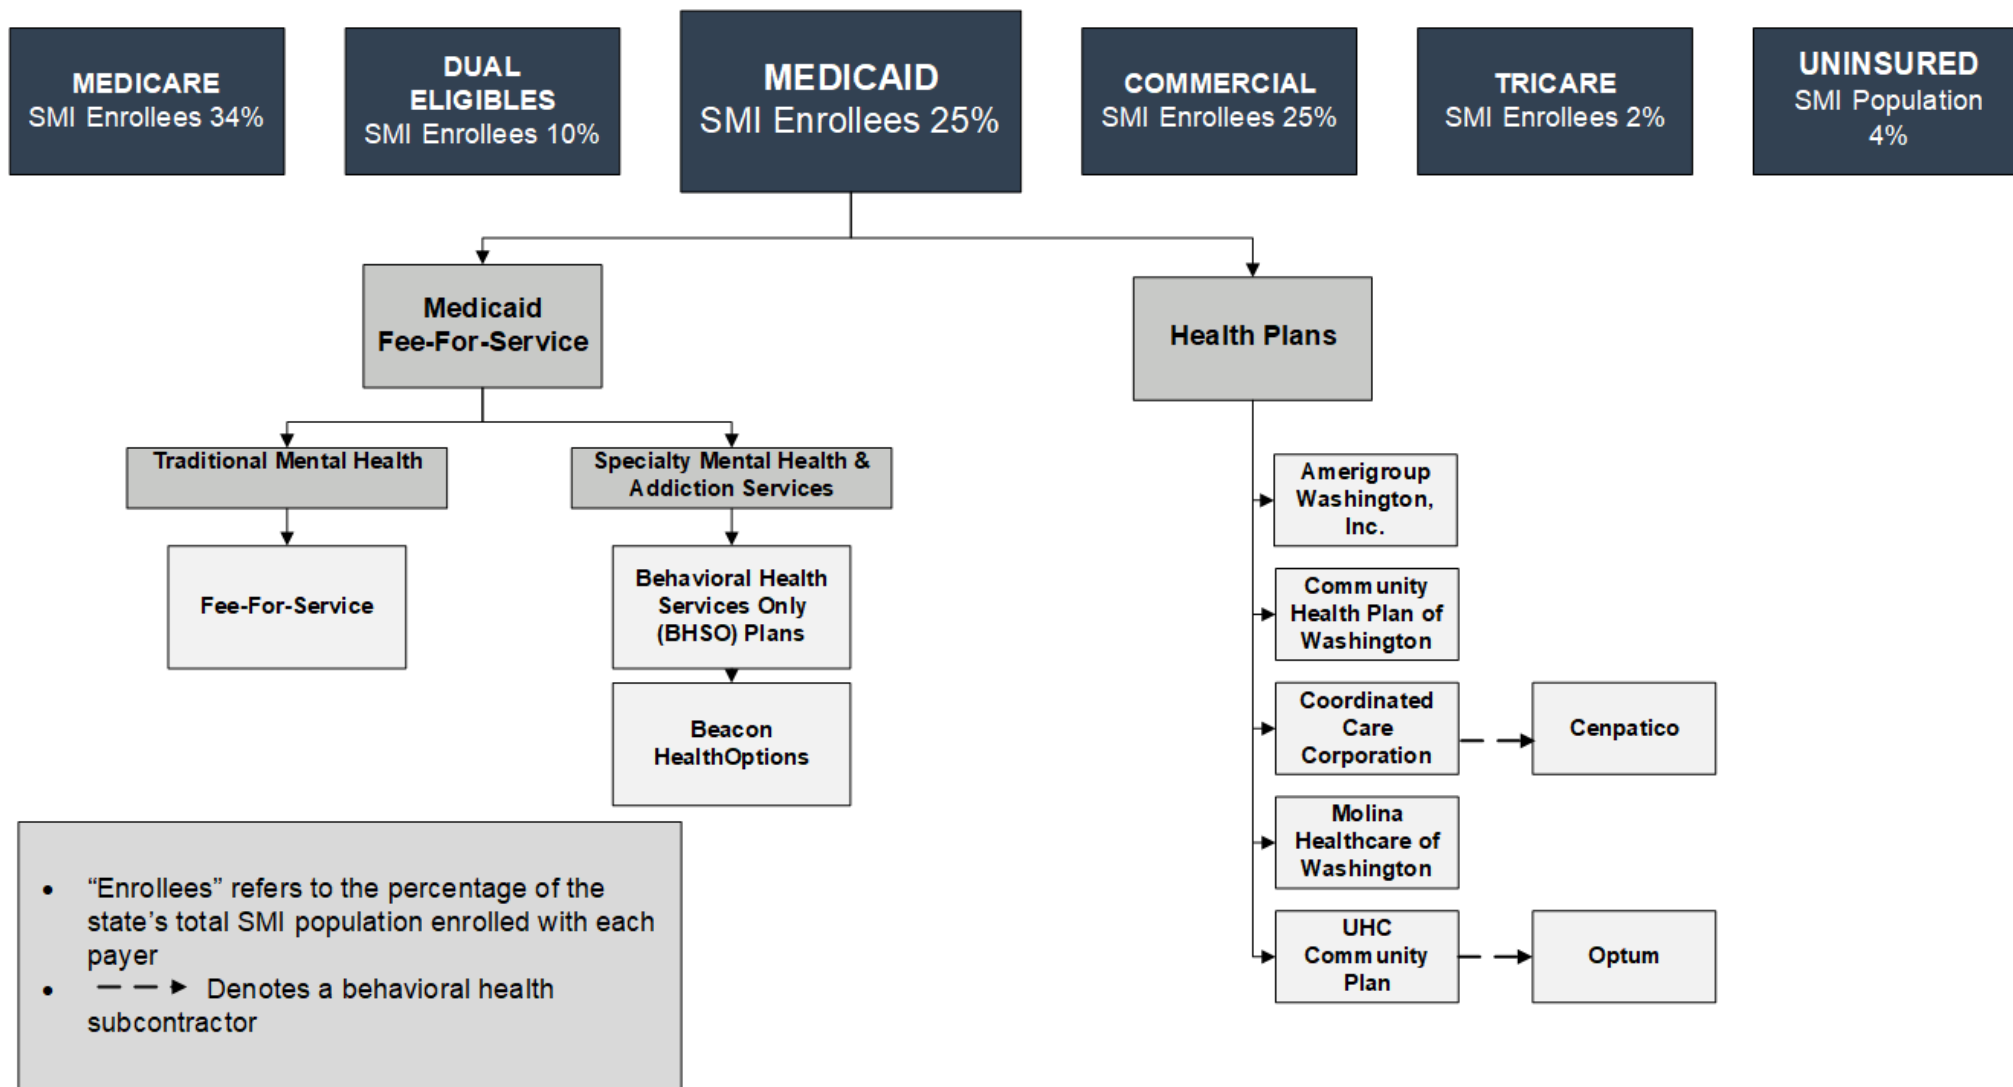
MEDICARE
SMI Enrollees 34%

DUAL ELIGIBLES
SMI Enrollees 10%

MEDICAID
SMI Enrollees 25%

COMMERCIAL
SMI Enrollees 25%

TRICARE
SMI Enrollees 2%

UNINSURED
SMI Population 4%

Medicaid Fee-For-Service

Health Plans

Traditional Mental Health

Specialty Mental Health & Addiction Services

Fee-For-Service

Behavioral Health Services Only (BHSO) Plans

Beacon HealthOptions

Amerigroup Washington, Inc.

Community Health Plan of Washington

Coordinated Care Corporation

Cenpatico

Molina Healthcare of Washington

UHC Community Plan

Optum

• "Enrollees" refers to the percentage of the state's total SMI population enrolled with each payer
• Denotes a behavioral health subcontractor